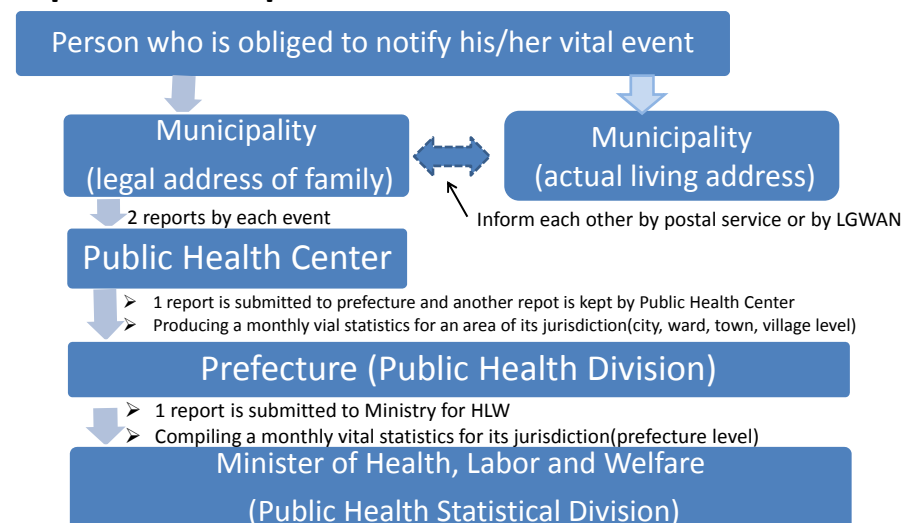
Person who is obliged to notify his/her vital event

Municipality
(legal address of family)

Municipality
(actual living address)

Inform each other by postal service or by LGWAN

2 reports by each event

Public Health Center

➢ 1 report is submitted to prefecture and another repot is kept by Public Health Center
➢ Producing a monthly vial statistics for an area of its jurisdiction(city, ward, town, village level)

Prefecture (Public Health Division)

➢ 1 report is submitted to Ministry for HLW
➢ Compiling a monthly vital statistics for its jurisdiction(prefecture level)

Minister of Health, Labor and Welfare
(Public Health Statistical Division)